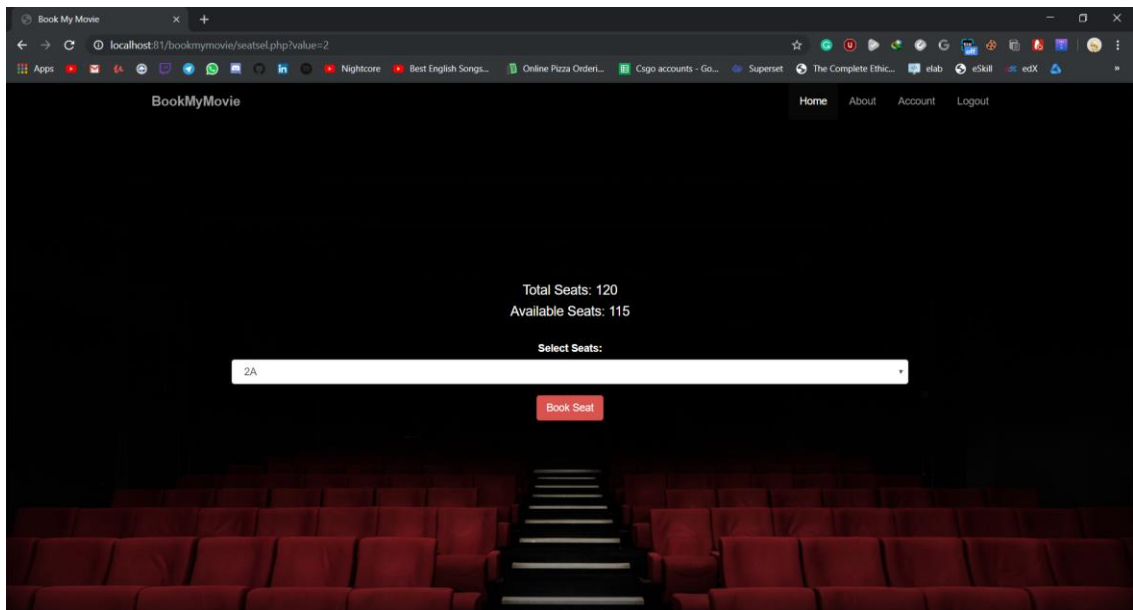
Book My Movie

localhost:81/bookmymovie/seatsel.php?value=2

Apps Nightcore Best English Songs... Online Pizza Orderi... Csgo accounts - Go... Superset The Complete Ethic... elab eSkill edX

BookMyMovie

Home About Account Logout

Total Seats: 120
Available Seats: 115

Select Seats:

2A

Book Seat